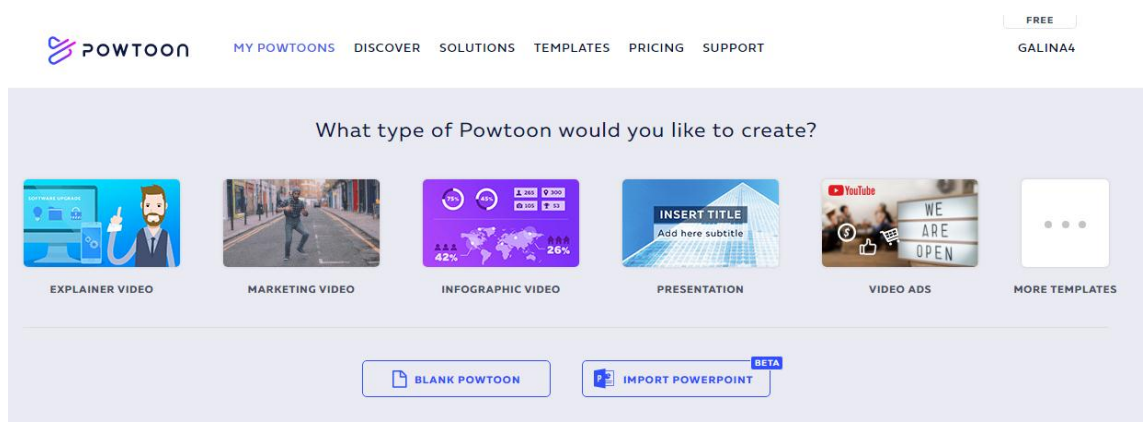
POWTOON MY POWTOONS DISCOVER SOLUTIONS TEMPLATES PRICING SUPPORT FREE GALINA4

What type of Powtoon would you like to create?

SOFTWARE UPGRADE

EXPLAINER VIDEO

MARKETING VIDEO

75% 45% 265 300 105 53 42% 26%

INFOGRAPHIC VIDEO

INSERT TITLE
Add here subtitle

PRESENTATION

YouTube WE ARE OPEN

VIDEO ADS

MORE TEMPLATES

BLANK POWTOON

IMPORT POWERPOINT BETA